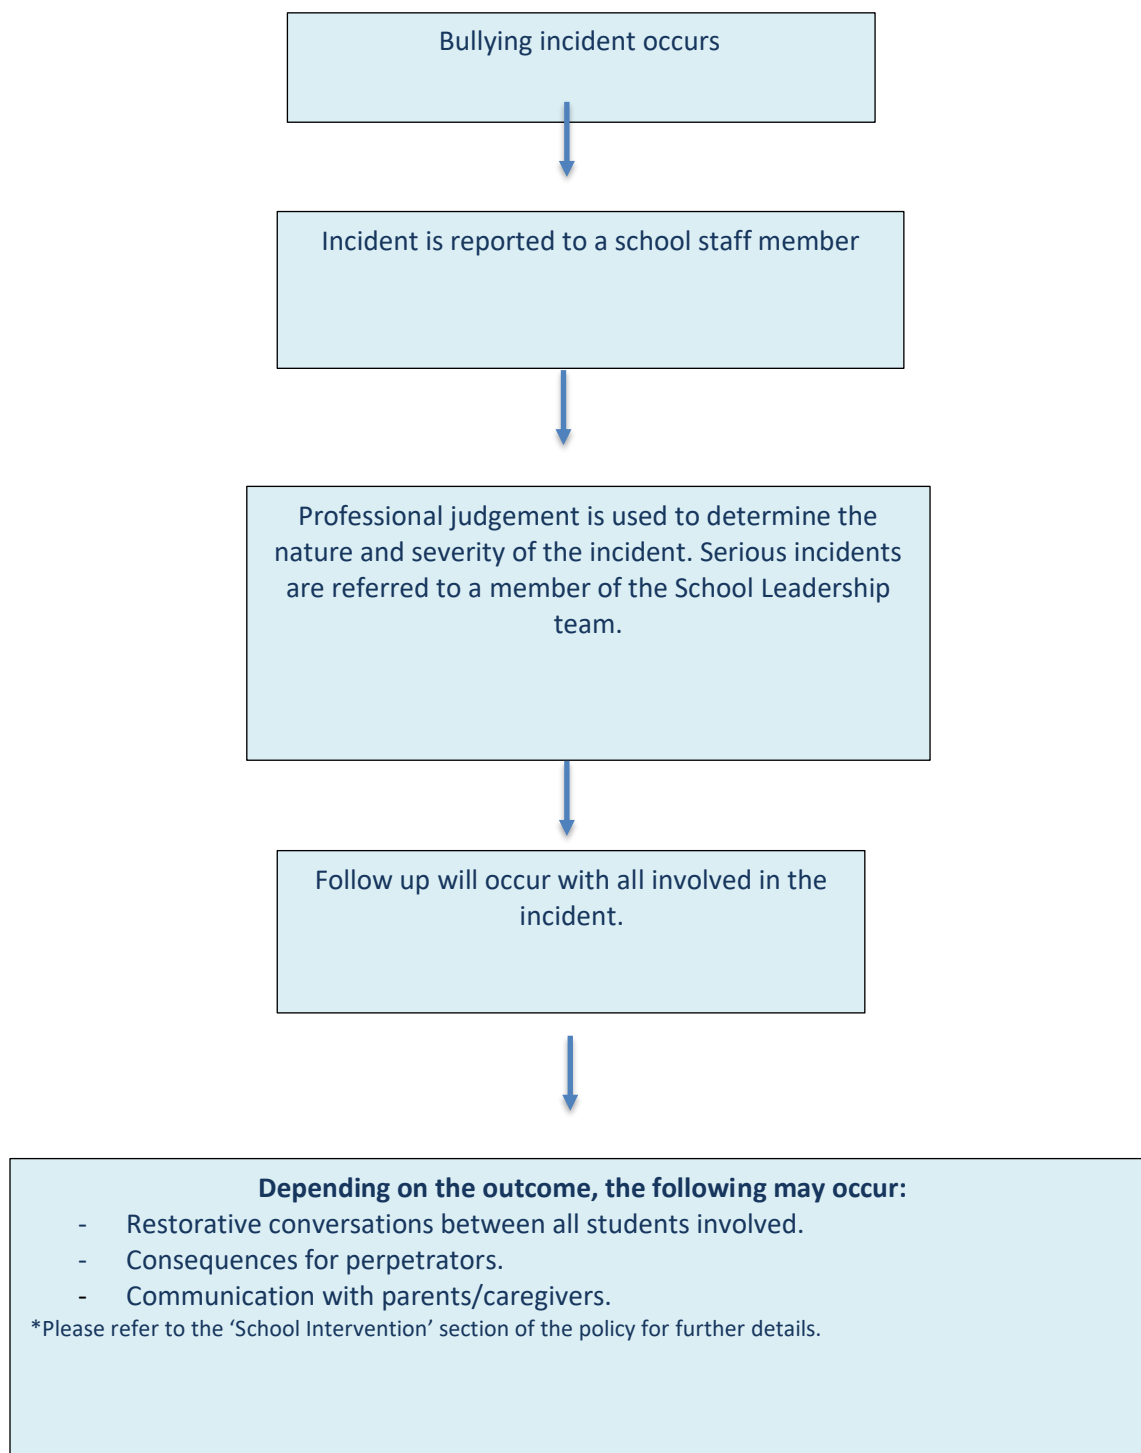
Bullying incident occurs

Incident is reported to a school staff member

Professional judgement is used to determine the nature and severity of the incident. Serious incidents are referred to a member of the School Leadership team.

Follow up will occur with all involved in the incident.

**Depending on the outcome, the following may occur:**
- Restorative conversations between all students involved.
- Consequences for perpetrators.
- Communication with parents/caregivers.

*Please refer to the 'School Intervention' section of the policy for further details.